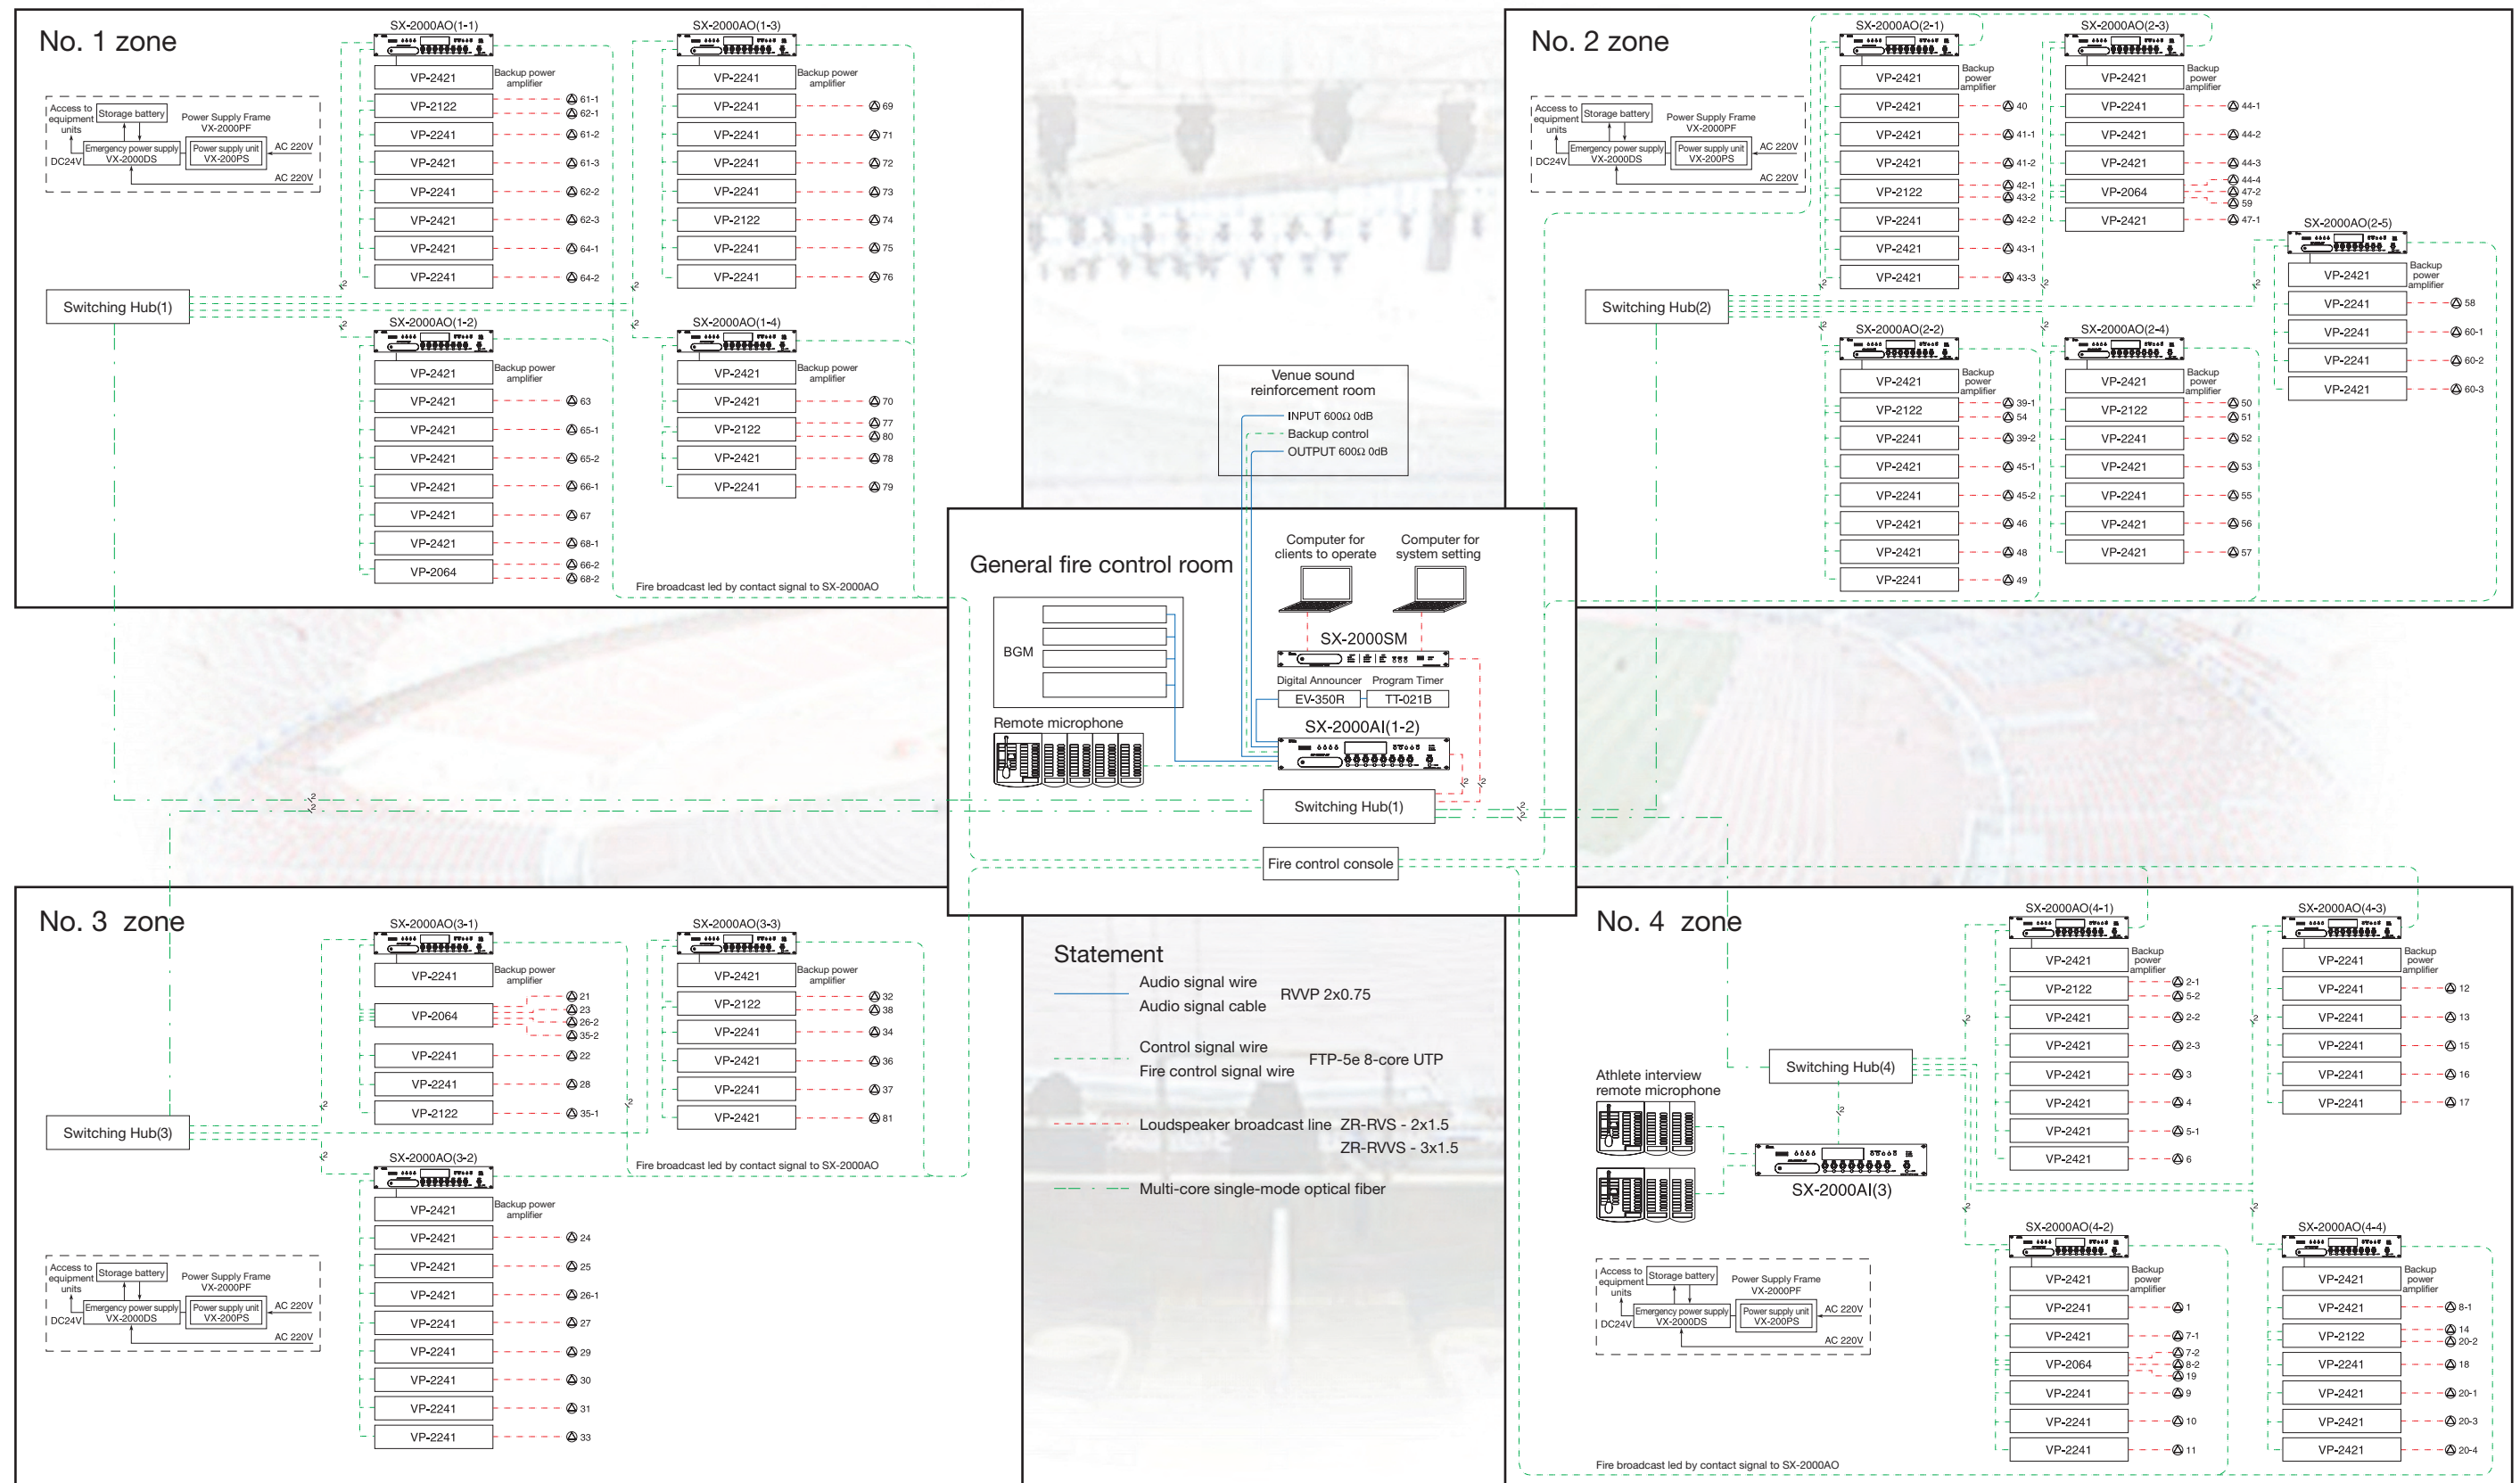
No. 1 zone

Access to equipment units
Storage battery
Power Supply Frame VX-2000PF
Emergency power supply VX-2000DS
Power supply unit VX-200PS
DC24V
AC 220V
AC 220V

SX-2000AO(1-1)
VP-2421 Backup power amplifier
VP-2122 61-1 62-1
VP-2241 61-2
VP-2241 61-3
VP-2241 62-2
VP-2241 62-3
VP-2241 64-1
VP-2241 64-2

SX-2000AO(1-3)
VP-2241 Backup power amplifier
VP-2241 69
VP-2241 71
VP-2241 72
VP-2241 73
VP-2122 74
VP-2241 75
VP-2241 76

Switching Hub(1)

SX-2000AO(1-2)
VP-2421 Backup power amplifier
VP-2421 63
VP-2421 65-1
VP-2421 65-2
VP-2421 66-1
VP-2421 67
VP-2421 68-1
VP-2064 66-2 68-2

SX-2000AO(1-4)
VP-2241 Backup power amplifier
VP-2421 70
VP-2122 77 80
VP-2421 78
VP-2241 79

Fire broadcast led by contact signal to SX-2000AO

No. 2 zone

Access to equipment units
Storage battery
Power Supply Frame VX-2000PF
Emergency power supply VX-2000DS
Power supply unit VX-200PS
DC24V
AC 220V
AC 220V

SX-2000AO(2-1)
VP-2421 Backup power amplifier
VP-2421 40
VP-2421 41-1
VP-2421 41-2
VP-2122 42-1 43-2
VP-2241 42-2
VP-2421 43-1
VP-2421 43-3

SX-2000AO(2-3)
VP-2241 Backup power amplifier
VP-2241 44-1
VP-2421 44-2
VP-2421 44-3
VP-2064 44-4 47-2 59
VP-2421 47-1

SX-2000AO(2-5)
VP-2421 Backup power amplifier
VP-2241 58
VP-2241 60-1
VP-2241 60-2
VP-2421 60-3

Switching Hub(2)

SX-2000AO(2-2)
VP-2421 Backup power amplifier
VP-2122 39-1 54
VP-2241 39-2
VP-2421 45-1
VP-2241 45-2
VP-2421 46
VP-2421 48
VP-2421 49

SX-2000AO(2-4)
VP-2421 Backup power amplifier
VP-2122 50 51
VP-2241 52
VP-2421 53
VP-2241 55
VP-2421 56
VP-2421 57

Venue sound reinforcement room
INPUT 600Ω 0dB
Backup control
OUTPUT 600Ω 0dB

General fire control room
Computer for clients to operate
Computer for system setting
BGM
SX-2000SM
Digital Announcer
Program Timer
EV-350R
TT-021B
SX-2000AI(1-2)
Remote microphone
Switching Hub(1)
Fire control console

No. 3 zone

SX-2000AO(3-1)
VP-2241 Backup power amplifier
VP-2064 21 23 26-2 35-2
VP-2241 22
VP-2241 28
VP-2122 35-1

SX-2000AO(3-3)
VP-2241 Backup power amplifier
VP-2122 32 38
VP-2241 34
VP-2421 36
VP-2241 37
VP-2421 81

Switching Hub(3)

Fire broadcast led by contact signal to SX-2000AO

SX-2000AO(3-2)
VP-2421 Backup power amplifier
VP-2421 24
VP-2421 25
VP-2421 26-1
VP-2241 27
VP-2241 29
VP-2241 30
VP-2241 31
VP-2241 33

Access to equipment units
Storage battery
Power Supply Frame VX-2000PF
Emergency power supply VX-2000DS
Power supply unit VX-200PS
DC24V
AC 220V
AC 220V

Statement
Audio signal wire
Audio signal cable
RVVP 2x0.75
Control signal wire
Fire control signal wire
FTP-5e 8-core UTP
Loudspeaker broadcast line ZR-RVS - 2x1.5
ZR-RVVS - 3x1.5
Multi-core single-mode optical fiber

No. 4 zone

Athlete interview remote microphone
Switching Hub(4)
SX-2000AI(3)

SX-2000AO(4-1)
VP-2421 Backup power amplifier
VP-2122 2-1 5-2
VP-2421 2-2
VP-2421 2-3
VP-2421 3
VP-2421 4
VP-2421 5-1
VP-2421 6

SX-2000AO(4-3)
VP-2421 Backup power amplifier
VP-2241 12
VP-2241 13
VP-2241 15
VP-2241 16
VP-2241 17

Access to equipment units
Storage battery
Power Supply Frame VX-2000PF
Emergency power supply VX-2000DS
Power supply unit VX-200PS
DC24V
AC 220V
AC 220V

SX-2000AO(4-2)
VP-2421 Backup power amplifier
VP-2241 1
VP-2421 7-1
VP-2064 7-2 8-2 19
VP-2241 9
VP-2241 10
VP-2241 11

SX-2000AO(4-4)
VP-2421 Backup power amplifier
VP-2421 8-1
VP-2122 14 20-2
VP-2241 18
VP-2421 20-1
VP-2421 20-3
VP-2421 20-4

Fire broadcast led by contact signal to SX-2000AO